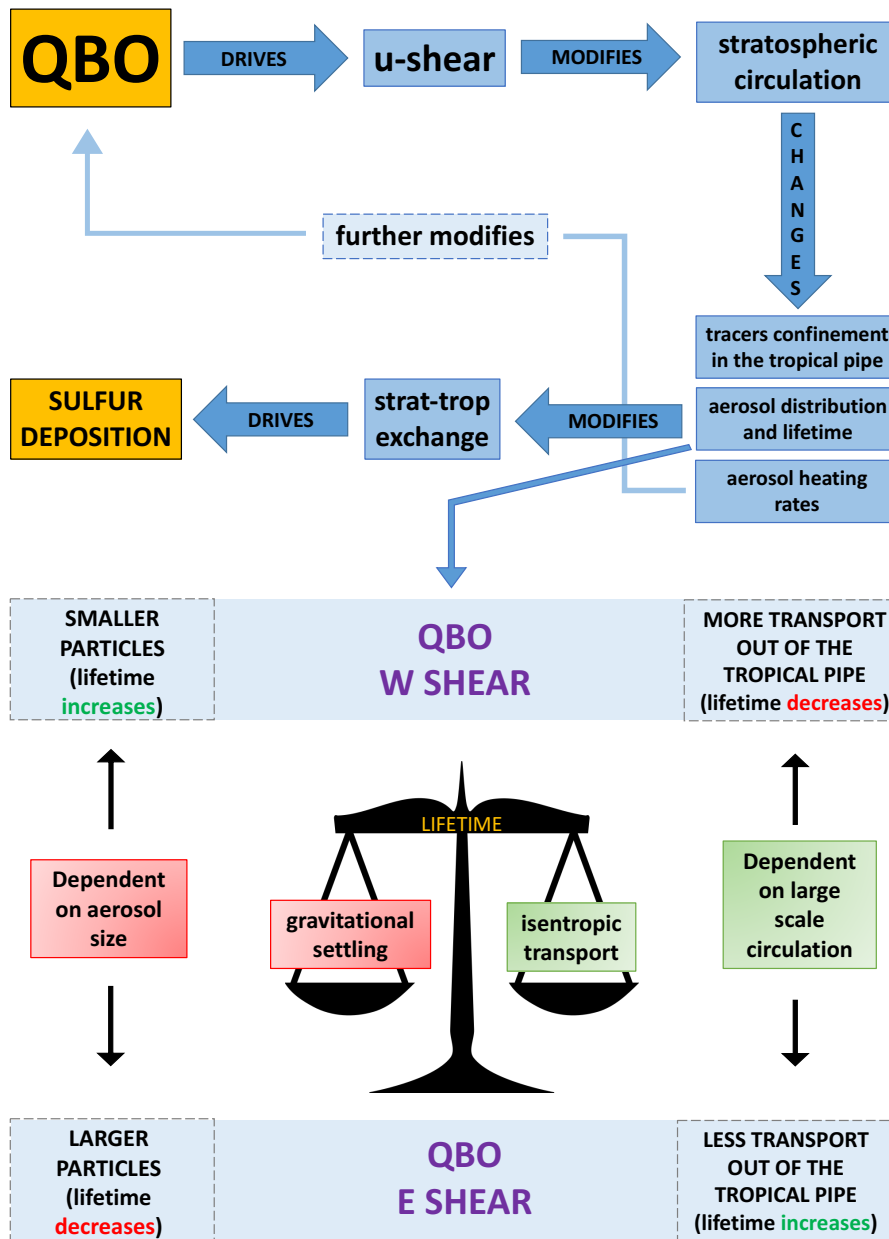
QBO

DRIVES

u-shear

MODIFIES

stratospheric circulation

C H A N G E S

further modifies

tracers confinement in the tropical pipe

aerosol distribution and lifetime

aerosol heating rates

SULFUR DEPOSITION

DRIVES

strat-trop exchange

MODIFIES

SMALLER PARTICLES (lifetime increases)

QBO W SHEAR

MORE TRANSPORT OUT OF THE TROPICAL PIPE (lifetime decreases)

LIFETIME

Dependent on aerosol size

gravitational settling

isentropic transport

Dependent on large scale circulation

LARGER PARTICLES (lifetime decreases)

QBO E SHEAR

LESS TRANSPORT OUT OF THE TROPICAL PIPE (lifetime increases)